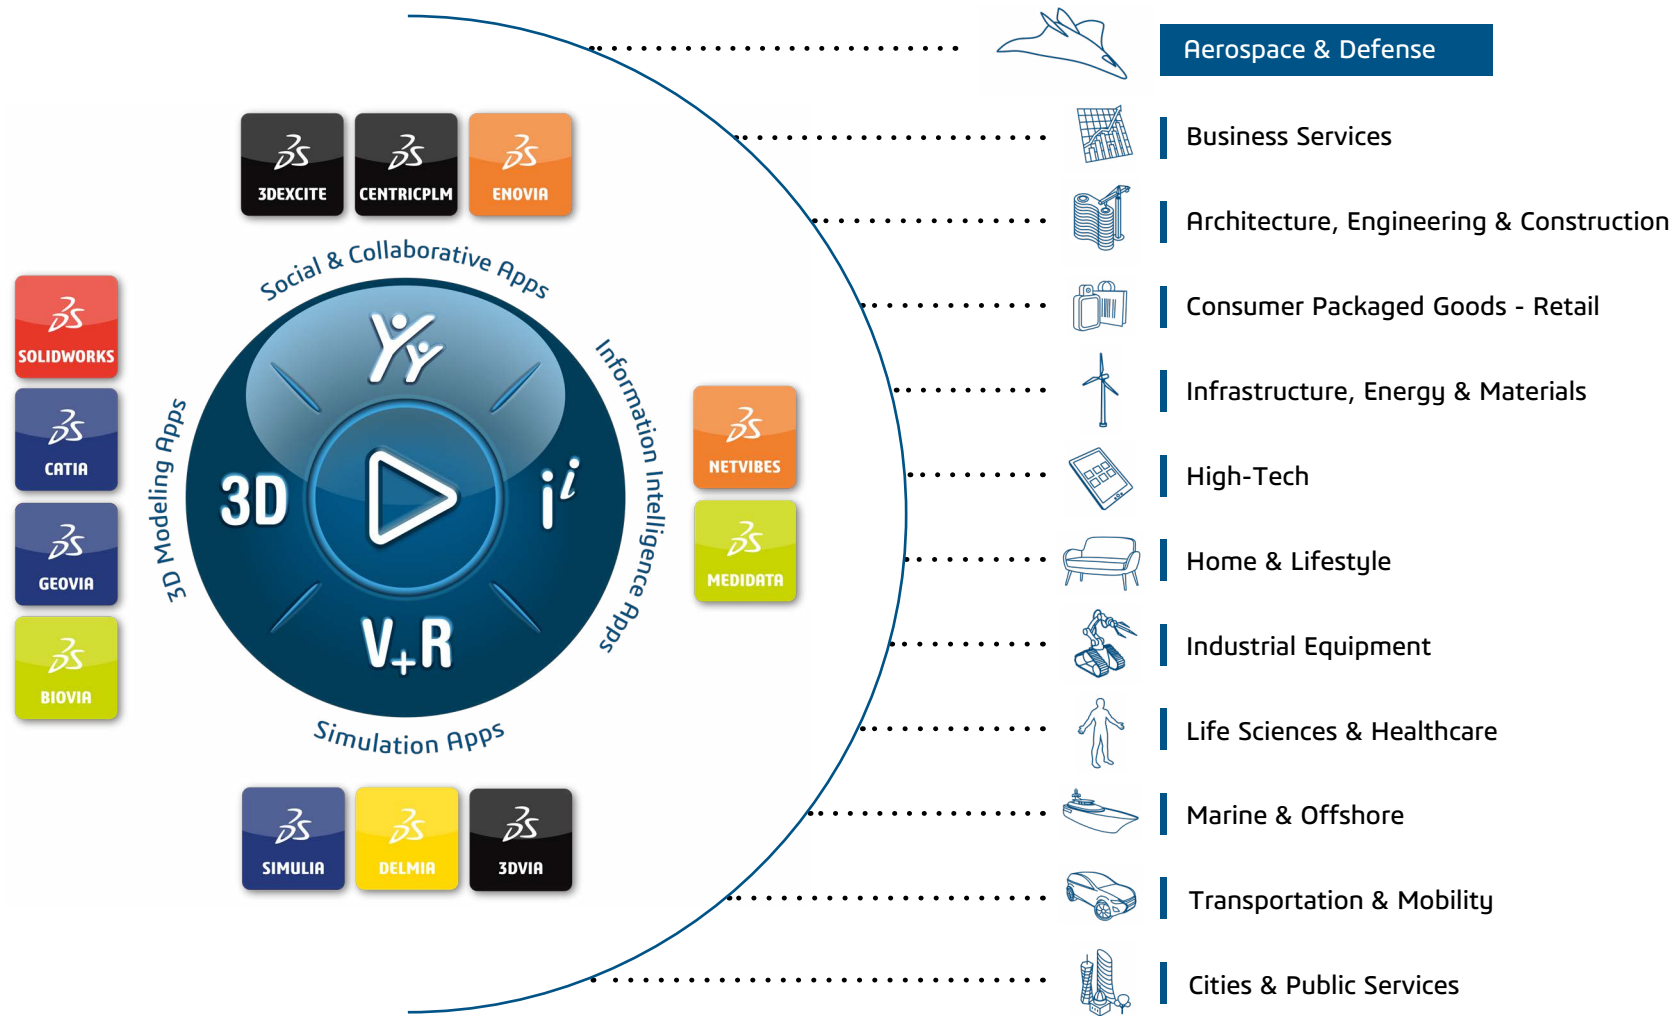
3DEXCITE
CENTRICPLM
ENOVIA

Social & Collaborative Apps

SOLIDWORKS
CATIA
GEOVIA
BIOVIA

3D Modeling Apps

3D
$i^i$
V+R

Information Intelligence Apps

NETVIBES
MEDIDATA

Simulation Apps

SIMULIA
DELMIA
3DVIA

Aerospace & Defense
Business Services
Architecture, Engineering & Construction
Consumer Packaged Goods - Retail
Infrastructure, Energy & Materials
High-Tech
Home & Lifestyle
Industrial Equipment
Life Sciences & Healthcare
Marine & Offshore
Transportation & Mobility
Cities & Public Services